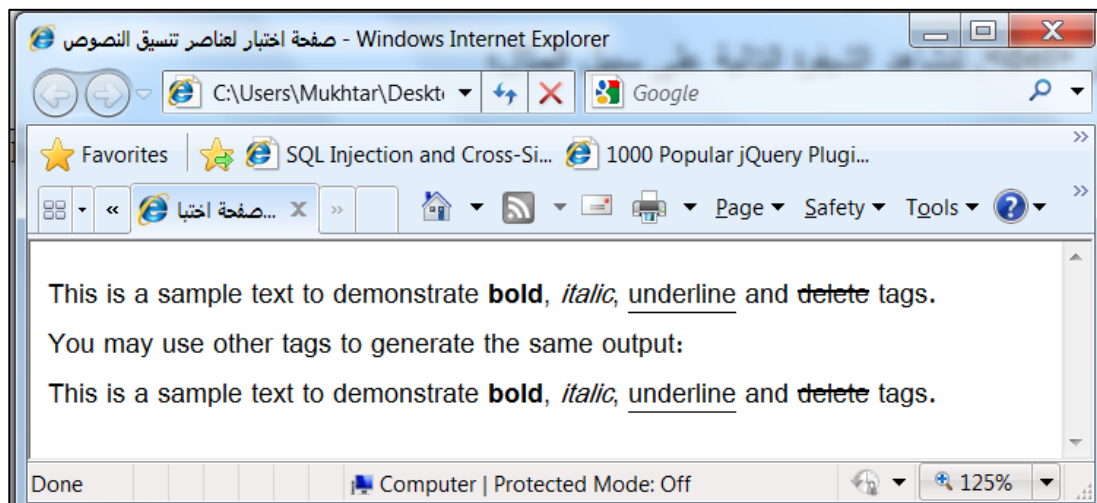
صفحة اختبار لعناصر تنسيق النصوص - Windows Internet Explorer

C:\Users\Mukhtar\Deskt

Google

Favorites

SQL Injection and Cross-Si...

1000 Popular jQuery Plugi...

صفحة اختبا...

Page ▾ Safety ▾ Tools ▾

This is a sample text to demonstrate **bold**, *italic*, underline and ~~delete~~ tags.

You may use other tags to generate the same output:

This is a sample text to demonstrate **bold**, *italic*, underline and ~~delete~~ tags.

Done

Computer | Protected Mode: Off

125%